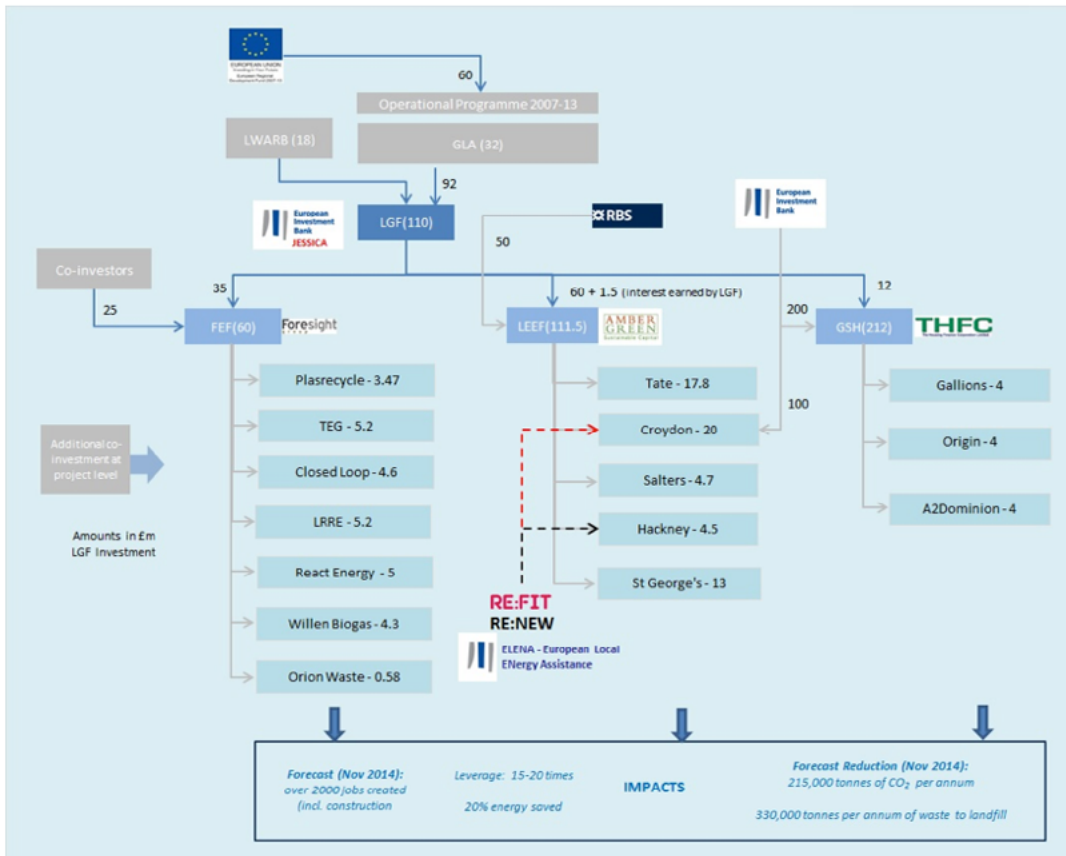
EUROPEAN UNION
Investing in Your Future
European Regional Development Fund 2007-13

60

Operational Programme 2007-13

LWARB (18)

GLA (32)

92

European Investment Bank JESSICA

LGF(110)

RBS

European Investment Bank

50

Co-investors

35

60 + 1.5 (interest earned by LGF)

12

25

FEF(60)

Foresight

LEEF(111.5)

AMBER GREEN

200

GSH(212)

THFC

Plasrecycle - 3.47

Tate - 17.8

Gallions - 4

100

TEG - 5.2

Croydon - 20

Origin - 4

Additional co-investment at project level

Closed Loop - 4.6

Salters - 4.7

LRRE - 5.2

A2Dominion - 4

Hackney - 4.5

Amounts in £m LGF Investment

React Energy - 5

St George's - 13

Willen Biogas - 4.3

RE:FIT

RE:NEW

ELENA - European Local ENergy Assistance

Orion Waste - 0.58

Forecast (Nov 2014): over 2000 jobs created (incl. construction

Leverage: 15-20 times

20% energy saved

IMPACTS

Forecast Reduction (Nov 2014): 215,000 tonnes of $CO_2$ per annum

330,000 tonnes per annum of waste to landfill